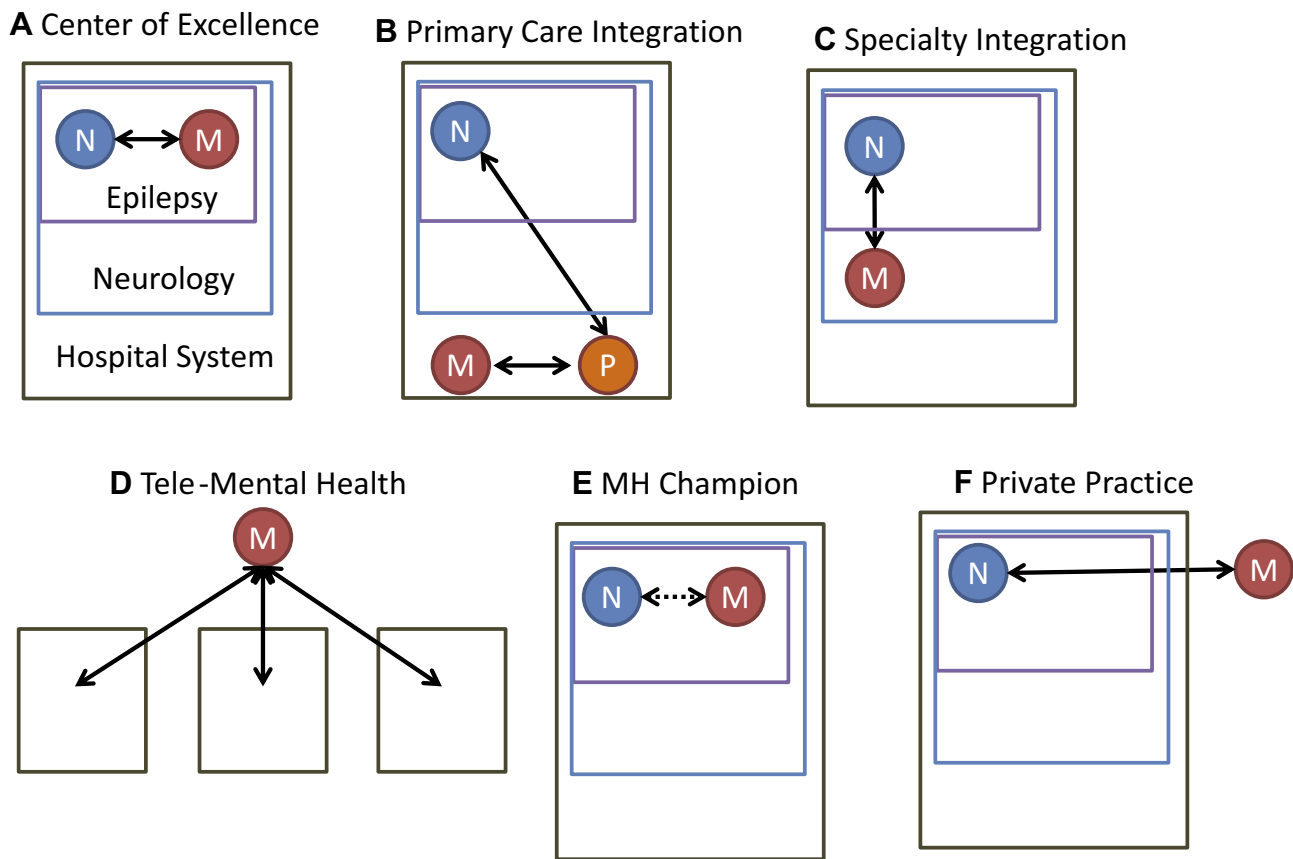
**A** Center of Excellence

N

M

Epilepsy

Neurology

Hospital System

**B** Primary Care Integration

N

M

P

**C** Specialty Integration

N

M

**D** Tele-Mental Health

M

**E** MH Champion

N

M

**F** Private Practice

N

M